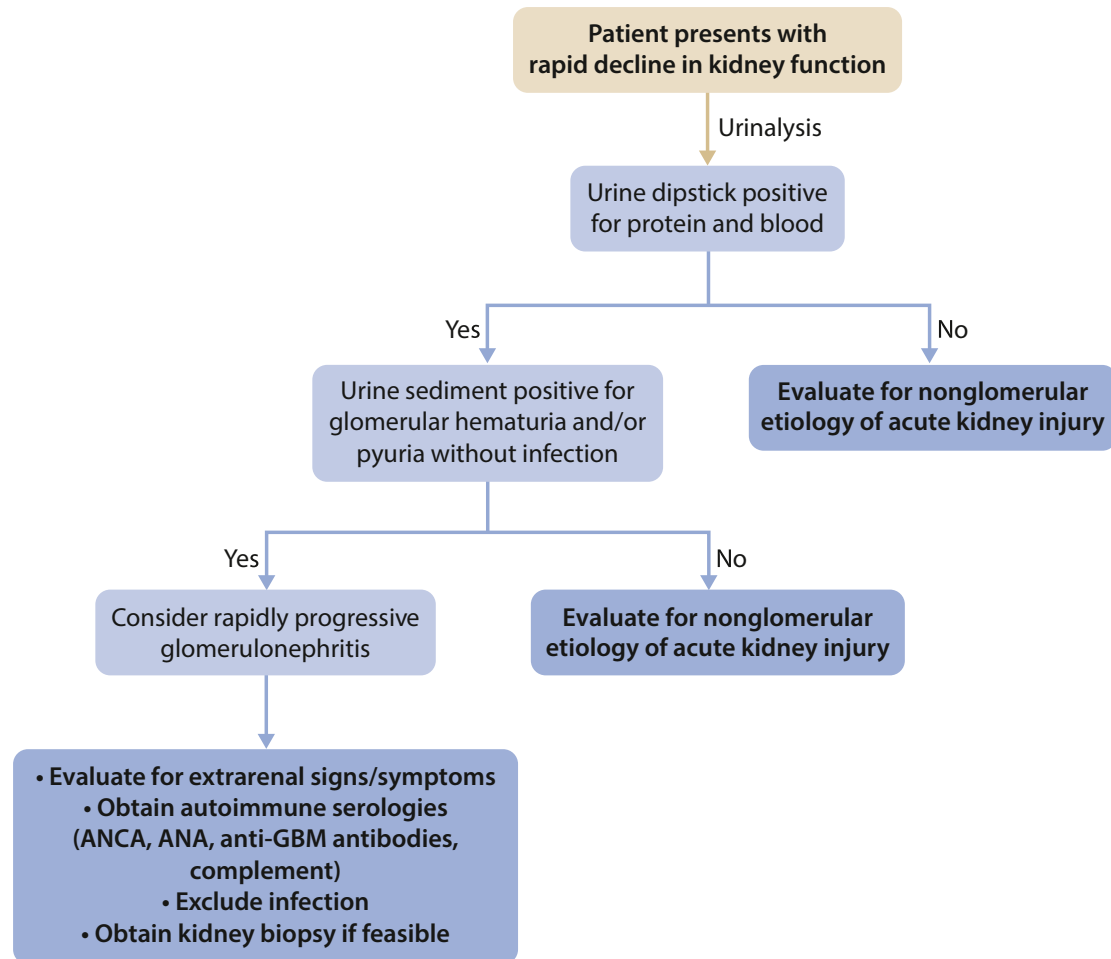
Patient presents with rapid decline in kidney function

Urinalysis

Urine dipstick positive for protein and blood

Yes

No

Urine sediment positive for glomerular hematuria and/or pyuria without infection

Evaluate for nonglomerular etiology of acute kidney injury

Yes

No

Consider rapidly progressive glomerulonephritis

Evaluate for nonglomerular etiology of acute kidney injury

• Evaluate for extrarenal signs/symptoms
• Obtain autoimmune serologies (ANCA, ANA, anti-GBM antibodies, complement)
• Exclude infection
• Obtain kidney biopsy if feasible